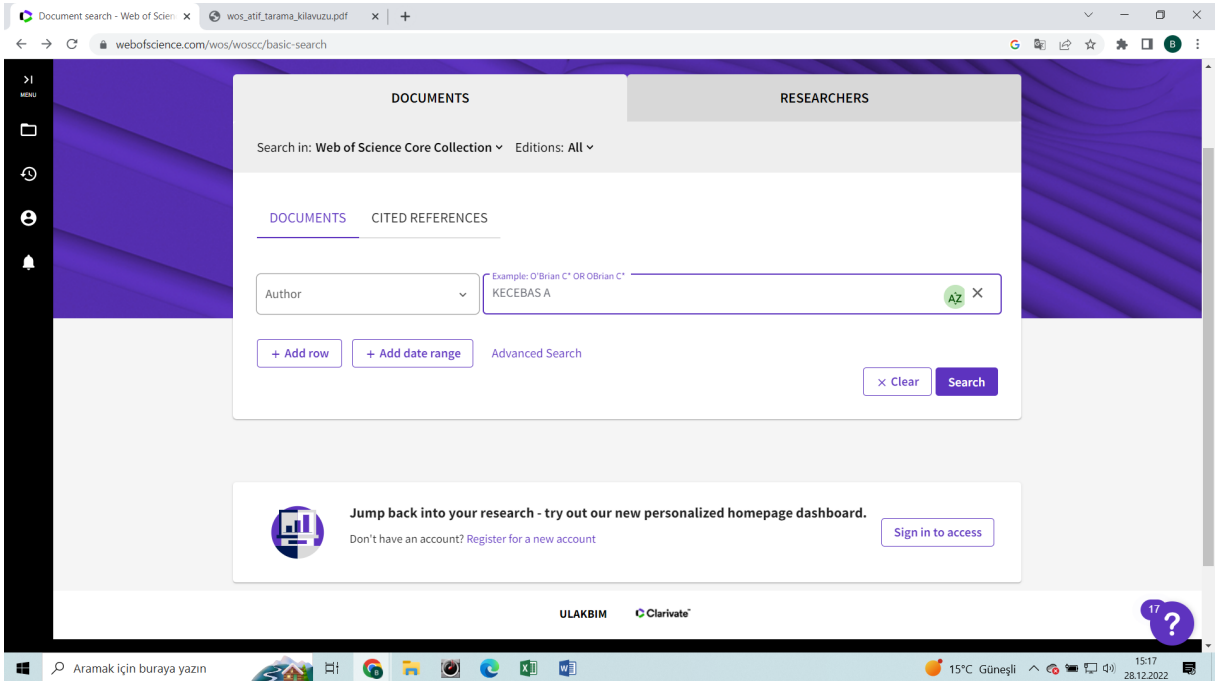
Document search - Web of Scien ×
wos_atif_tarama_kilavuzu.pdf ×
+

webofscience.com/wos/woscc/basic-search

MENU

DOCUMENTS
RESEARCHERS

Search in: Web of Science Core Collection Editions: All

DOCUMENTS
CITED REFERENCES

Author
Example: O'Brian C* OR OBrian C*
KECEBAS A
AZ
×

+ Add row
+ Add date range
Advanced Search

× Clear
Search

Jump back into your research - try out our new personalized homepage dashboard.
Don't have an account? Register for a new account
Sign in to access

ULAKBIM
Clarivate

17
?

Aramak için buraya yazın
15°C Güneşli
15:17
28.12.2022